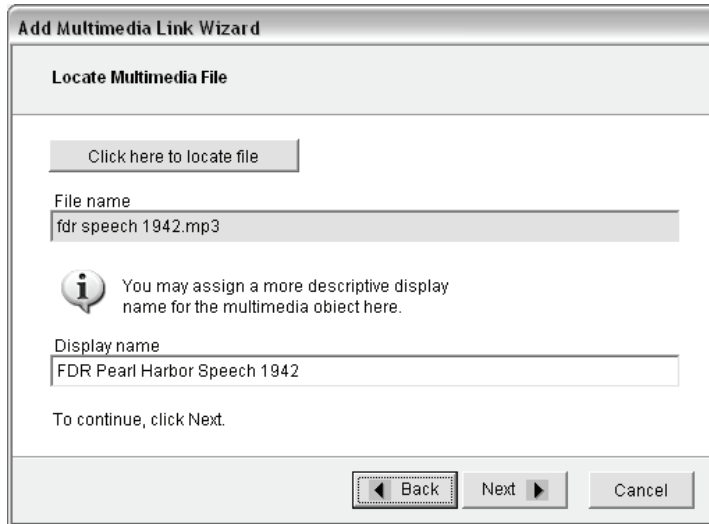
Add Multimedia Link Wizard

Locate Multimedia File

Click here to locate file

File name

fdr speech 1942.mp3

You may assign a more descriptive display name for the multimedia object here.

Display name

FDR Pearl Harbor Speech 1942

To continue, click Next.

Back

Next

Cancel